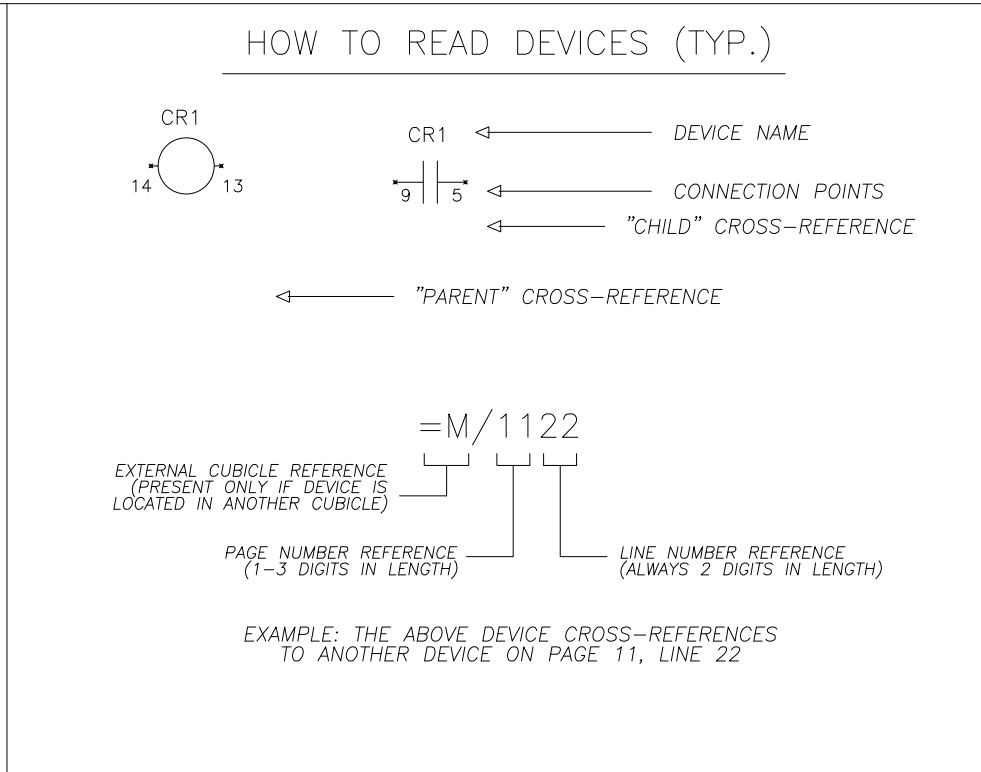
HOW TO READ DEVICES (TYP.)

CR1

14 13

CR1

9 5

DEVICE NAME

CONNECTION POINTS

"CHILD" CROSS-REFERENCE

"PARENT" CROSS-REFERENCE

=M/1122

EXTERNAL CUBICLE REFERENCE (PRESENT ONLY IF DEVICE IS LOCATED IN ANOTHER CUBICLE)

PAGE NUMBER REFERENCE (1-3 DIGITS IN LENGTH)

LINE NUMBER REFERENCE (ALWAYS 2 DIGITS IN LENGTH)

EXAMPLE: THE ABOVE DEVICE CROSS-REFERENCES TO ANOTHER DEVICE ON PAGE 11, LINE 22